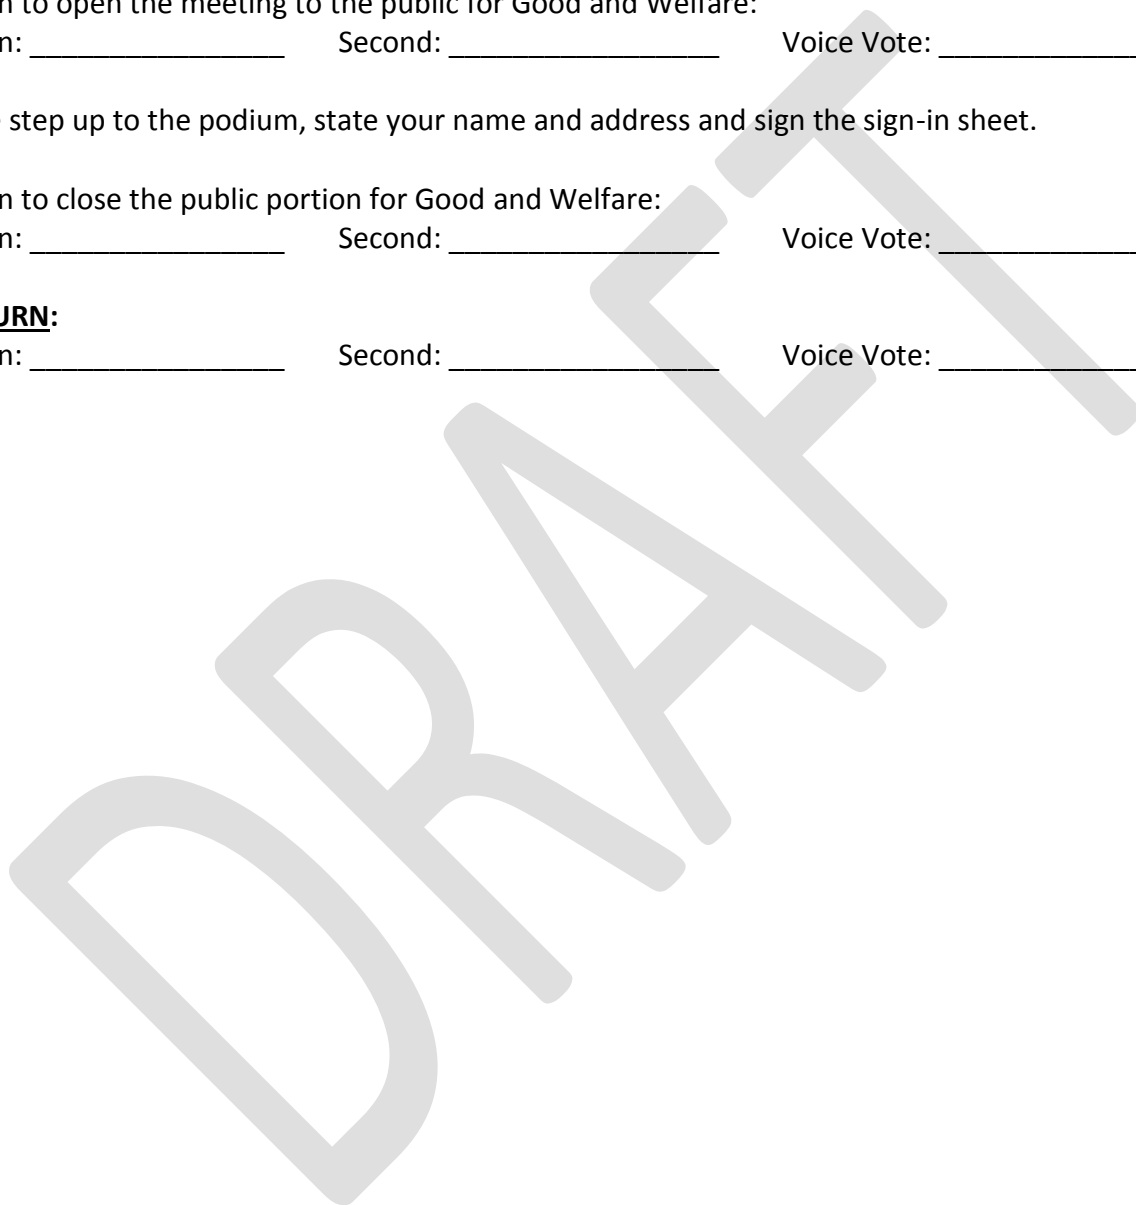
n to open the meeting to the public for Good and Welfare:
n: ________________ Second: _________________ Voice Vote: ____________

step up to the podium, state your name and address and sign the sign-in sheet.

n to close the public portion for Good and Welfare:
n: ________________ Second: _________________ Voice Vote: ____________

URN:
n: ________________ Second: _________________ Voice Vote: ____________

DRAFT